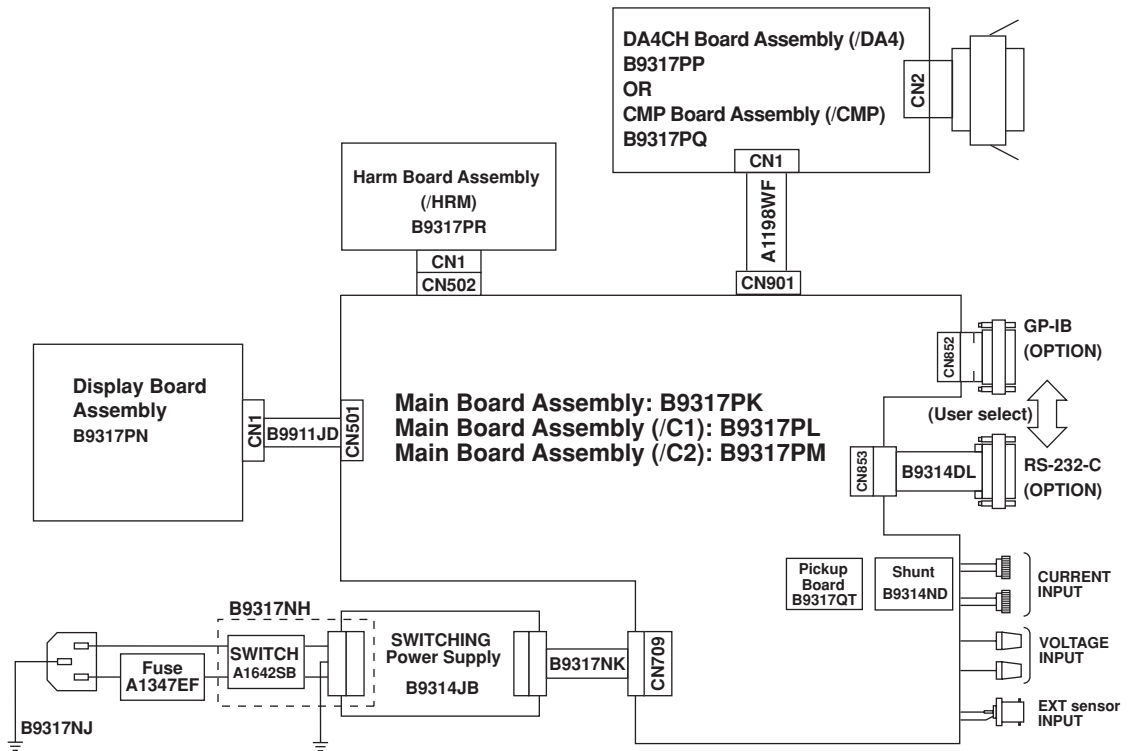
DA4CH Board Assembly (/DA4)
B9317PP
OR
CMP Board Assembly (/CMP)
B9317PQ

CN2

CN1

A1198WF

Harm Board Assembly
(/HRM)
B9317PR

CN1
CN502

CN901

GP-IB
(OPTION)

CN852

(User select)

Display Board Assembly
B9317PN

CN1
B9911JD
CN501

Main Board Assembly: B9317PK
Main Board Assembly (/C1): B9317PL
Main Board Assembly (/C2): B9317PM

CN853
B9314DL

RS-232-C
(OPTION)

Pickup Board
B9317QT

Shunt
B9314ND

CURRENT INPUT

VOLTAGE INPUT

EXT sensor INPUT

B9317NH

Fuse
A1347EF

SWITCH
A1642SB

SWITCHING Power Supply
B9314JB

B9317NK

CN709

B9317NJ